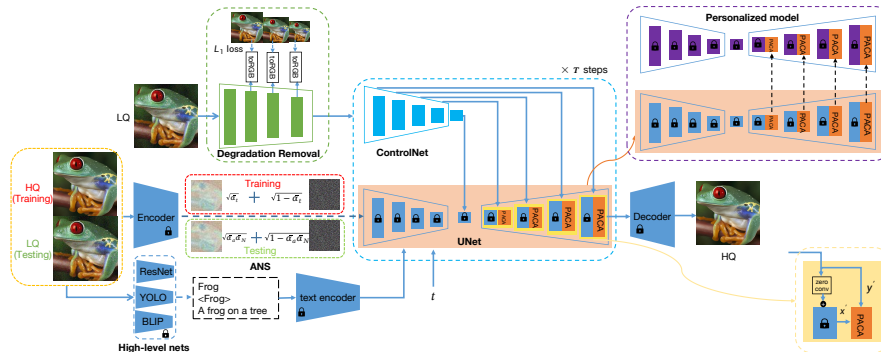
Personalized model

PACA PACA PACA PACA

× $T$ steps

$L_1$ loss

toRGB toRGB toRGB

LQ

Degradation Removal

ControlNet

PACA PACA PACA PACA

HQ (Training)

LQ (Testing)

Encoder

Training

$\sqrt{\bar{\alpha}_t}$ + $\sqrt{1-\bar{\alpha}_t}$

$\sqrt{\bar{\alpha}_a\bar{\alpha}_N}$ + $\sqrt{1-\bar{\alpha}_a\bar{\alpha}_N}$

Testing

ANS

PACA PACA PACA PACA

UNet

Decoder

HQ

ResNet

YOLO

BLIP

High-level nets

Frog
<Frog>
A frog on a tree

text encoder

$t$

zero conv

$y'$

$x'$

PACA